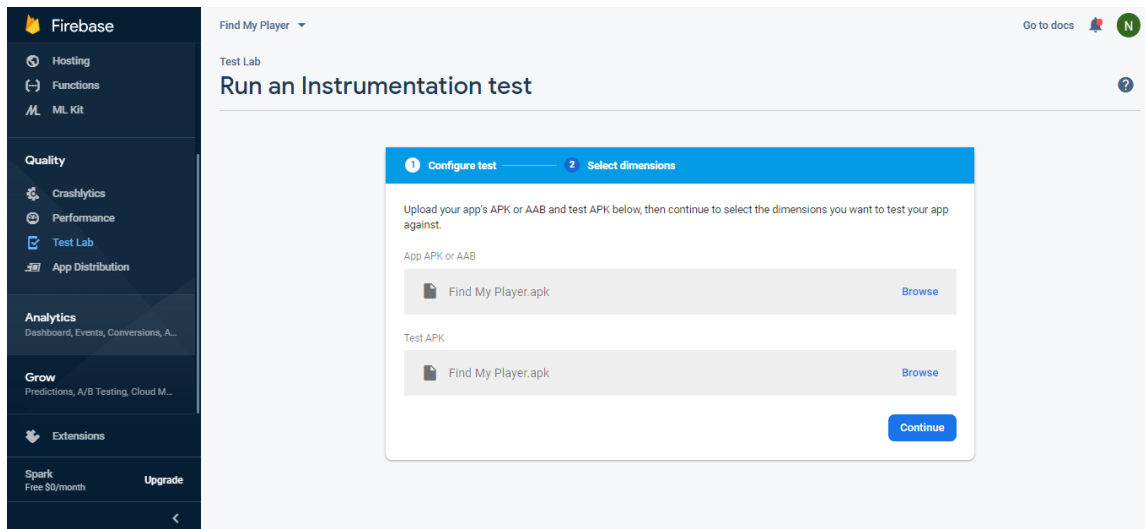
Firebase

Hosting
Functions
ML Kit

Quality
Crashlytics
Performance
Test Lab
App Distribution

Analytics
Dashboard, Events, Conversions, A...

Grow
Predictions, A/B Testing, Cloud M...

Extensions

Spark
Free $0/month
Upgrade

Find My Player

Go to docs
N

Test Lab
Run an Instrumentation test

1 Configure test
2 Select dimensions

Upload your app's APK or AAB and test APK below, then continue to select the dimensions you want to test your app against.

App APK or AAB
Find My Player.apk
Browse

Test APK
Find My Player.apk
Browse

Continue